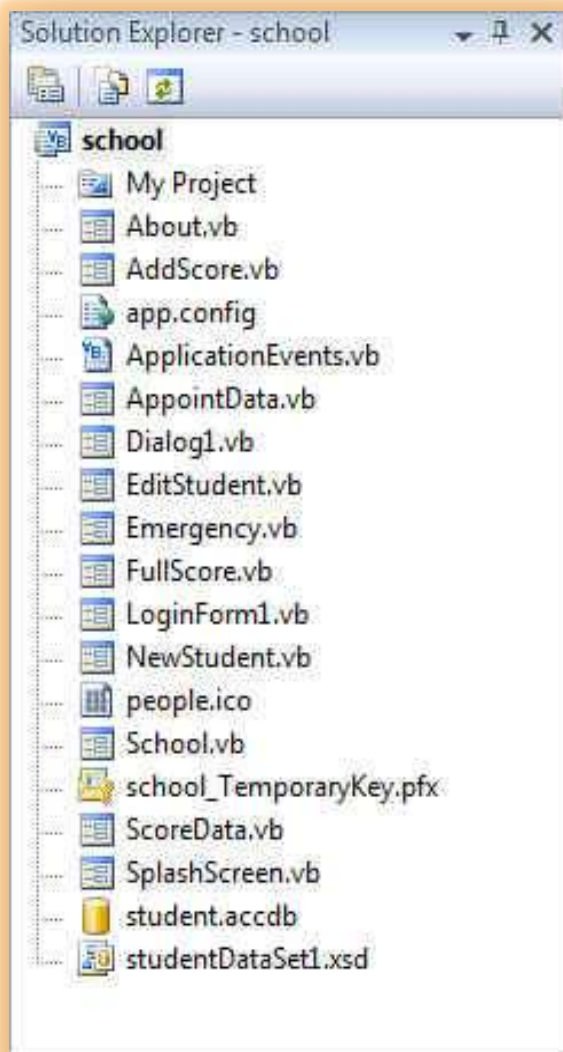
Solution Explorer - school

school
My Project
About.vb
AddScore.vb
app.config
ApplicationEvents.vb
AppointData.vb
Dialog1.vb
EditStudent.vb
Emergency.vb
FullScore.vb
LoginForm1.vb
NewStudent.vb
people.ico
School.vb
school_TemporaryKey.pfx
ScoreData.vb
SplashScreen.vb
student.accdb
studentDataSet1.xsd